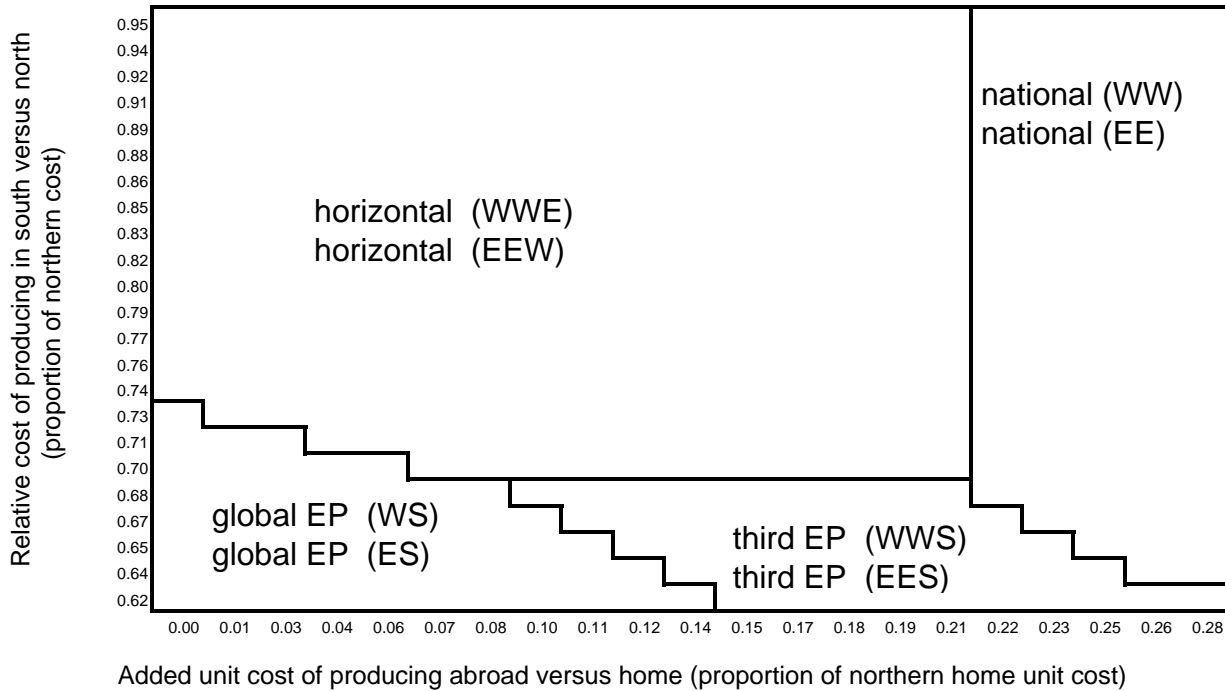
Relative cost of producing in south versus north (proportion of northern cost)

0.95
0.94
0.92
0.91
0.89
0.88
0.86
0.85
0.83
0.82
0.80
0.79
0.77
0.76
0.74
0.73
0.71
0.70
0.68
0.67
0.65
0.64
0.62

national (WW)
national (EE)

horizontal (WWE)
horizontal (EEW)

global EP (WS)
global EP (ES)

third EP (WWS)
third EP (EES)

0.00 0.01 0.03 0.04 0.06 0.07 0.08 0.10 0.11 0.12 0.14 0.15 0.17 0.18 0.19 0.21 0.22 0.23 0.25 0.26 0.28

Added unit cost of producing abroad versus home (proportion of northern home unit cost)